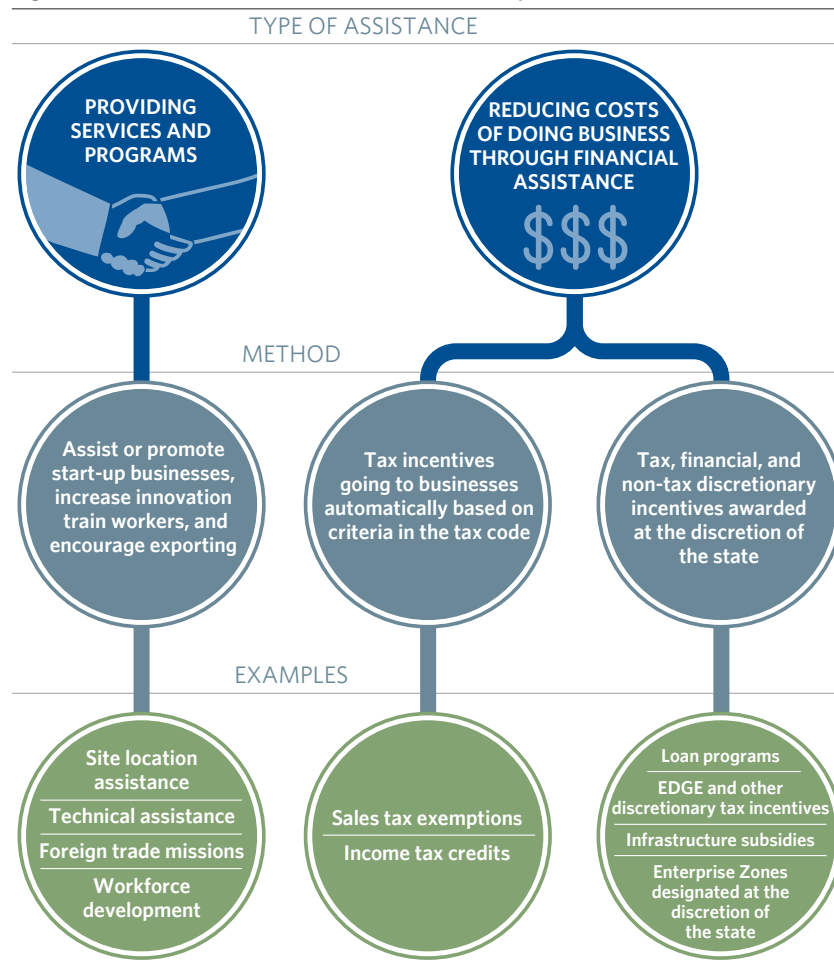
TYPE OF ASSISTANCE

PROVIDING SERVICES AND PROGRAMS

REDUCING COSTS OF DOING BUSINESS THROUGH FINANCIAL ASSISTANCE

$$$

METHOD

Assist or promote start-up businesses, increase innovation train workers, and encourage exporting

Tax incentives going to businesses automatically based on criteria in the tax code

Tax, financial, and non-tax discretionary incentives awarded at the discretion of the state

EXAMPLES

Site location assistance

Technical assistance

Foreign trade missions

Workforce development

Sales tax exemptions

Income tax credits

Loan programs

EDGE and other discretionary tax incentives

Infrastructure subsidies

Enterprise Zones designated at the discretion of the state